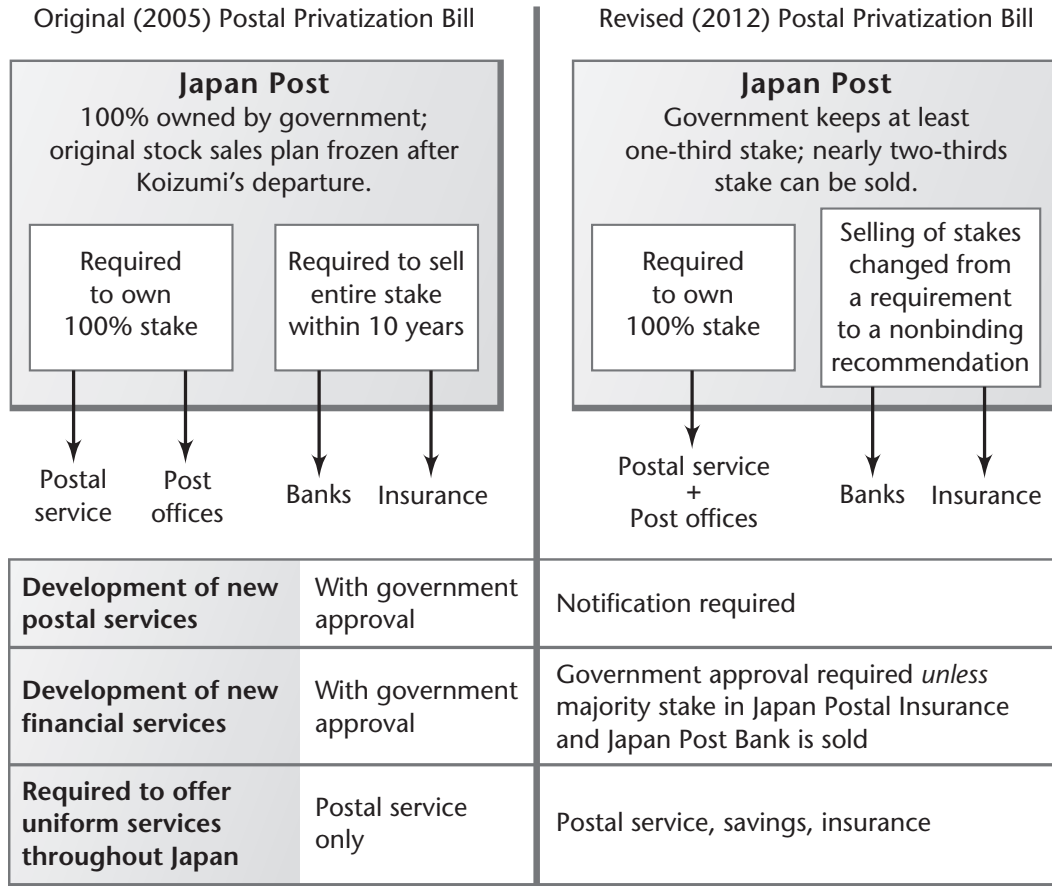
Original (2005) Postal Privatization Bill

Japan Post
100% owned by government; original stock sales plan frozen after Koizumi's departure.

Required to own 100% stake

Required to sell entire stake within 10 years

Postal service

Post offices

Banks

Insurance

Revised (2012) Postal Privatization Bill

Japan Post
Government keeps at least one-third stake; nearly two-thirds stake can be sold.

Required to own 100% stake

Selling of stakes changed from a requirement to a nonbinding recommendation

Postal service + Post offices

Banks

Insurance

| | | |
|---|---|---|
| **Development of new postal services** | With government approval | Notification required |
| **Development of new financial services** | With government approval | Government approval required *unless* majority stake in Japan Postal Insurance and Japan Post Bank is sold |
| **Required to offer uniform services throughout Japan** | Postal service only | Postal service, savings, insurance |